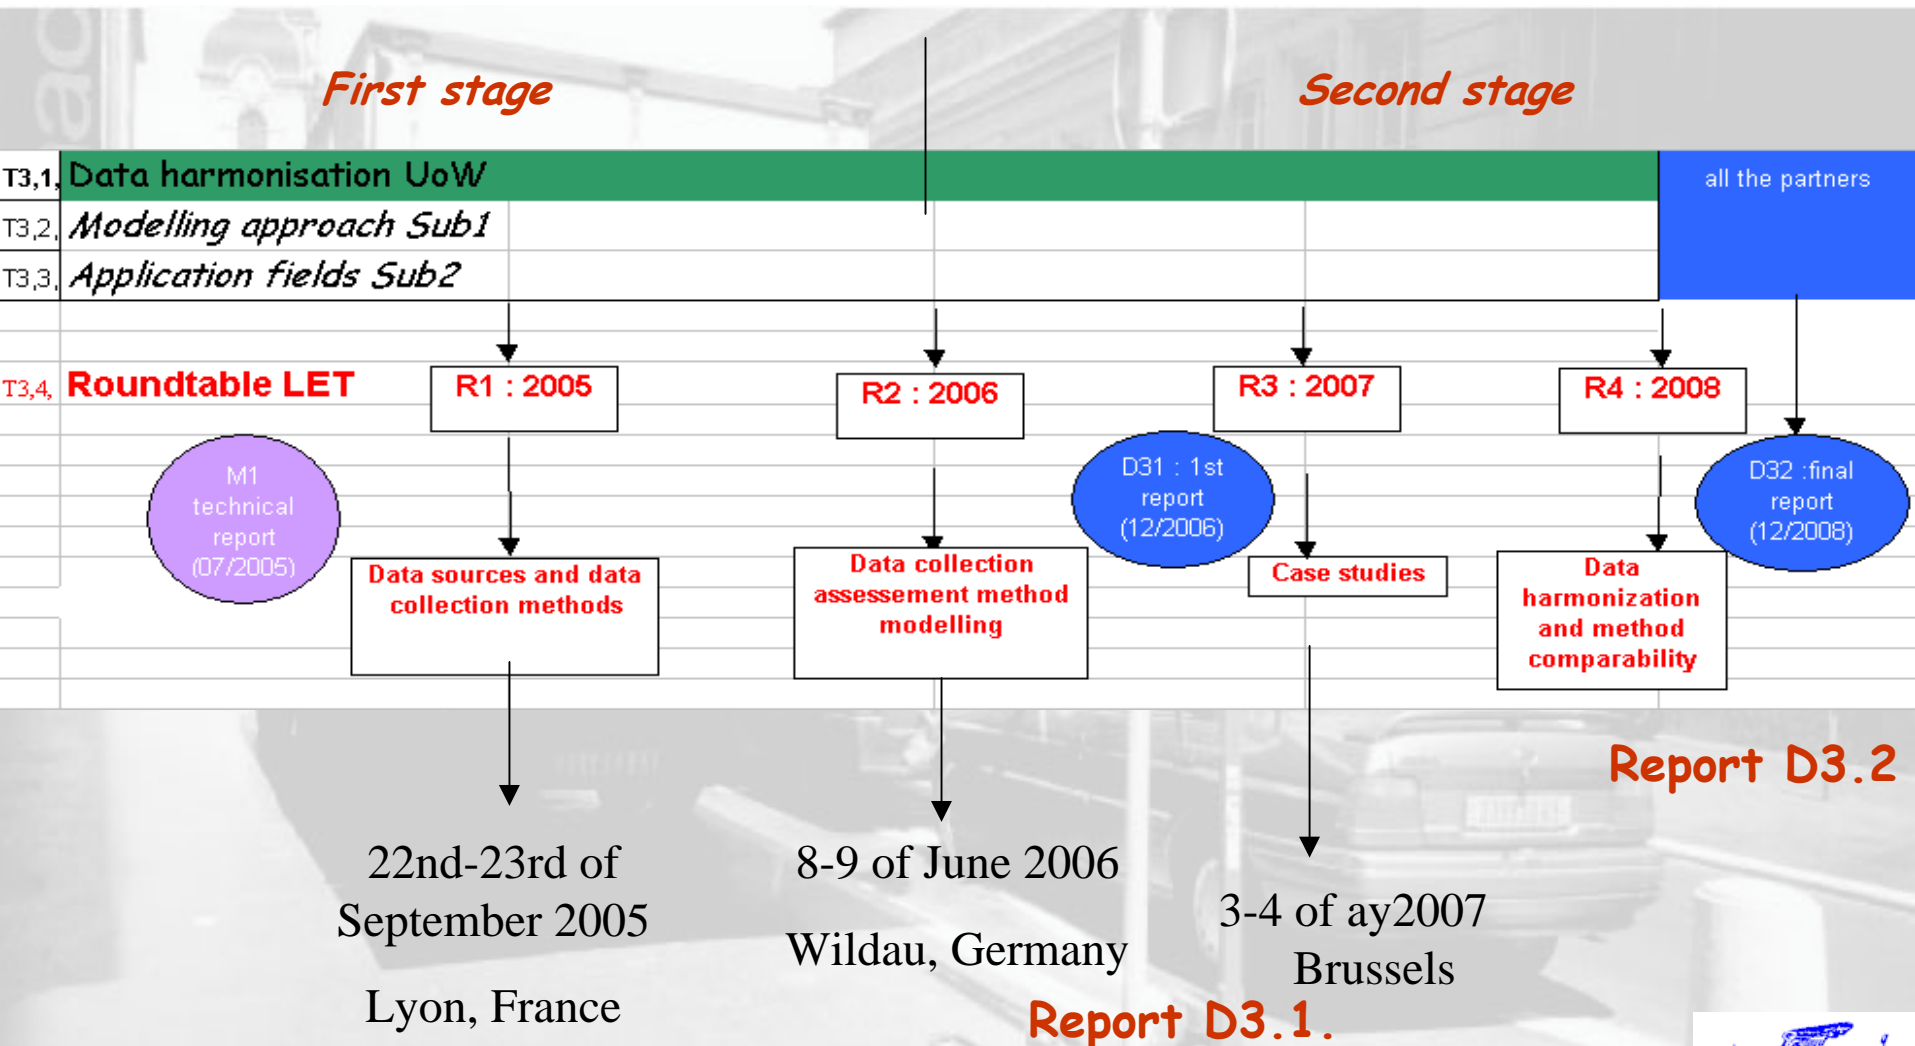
First stage

Second stage

T3,1, Data harmonisation UoW

all the partners

T3,2, Modelling approach Sub1

T3,3, Application fields Sub2

T3,4, Roundtable LET

R1 : 2005

R2 : 2006

R3 : 2007

R4 : 2008

M1 technical report (07/2005)

D31 : 1st report (12/2006)

D32 :final report (12/2008)

Data sources and data collection methods

Data collection assessement method modelling

Case studies

Data harmonization and method comparability

Report D3.2

22nd-23rd of September 2005

Lyon, France

8-9 of June 2006

Wildau, Germany

3-4 of ay2007 Brussels

Report D3.1.